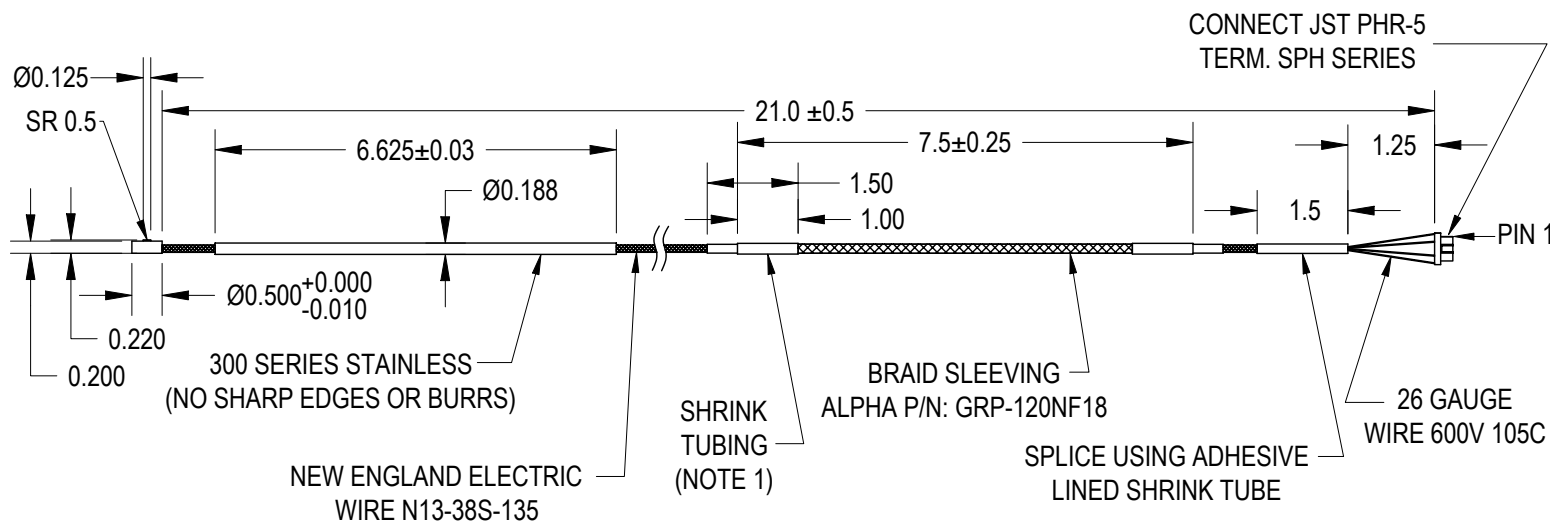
CONNECT JST PHR-5
TERM. SPH SERIES

Ø0.125

SR 0.5

21.0 ±0.5

6.625±0.03

7.5±0.25

1.25

1.50

Ø0.188

1.00

1.5

PIN 1

Ø0.500$^{+0.000}_{-0.010}$

0.220

0.200

300 SERIES STAINLESS
(NO SHARP EDGES OR BURRS)

BRAID SLEEVING
ALPHA P/N: GRP-120NF18

SHRINK
TUBING
(NOTE 1)

26 GAUGE
WIRE 600V 105C

SPLICE USING ADHESIVE
LINED SHRINK TUBE

NEW ENGLAND ELECTRIC
WIRE N13-38S-135